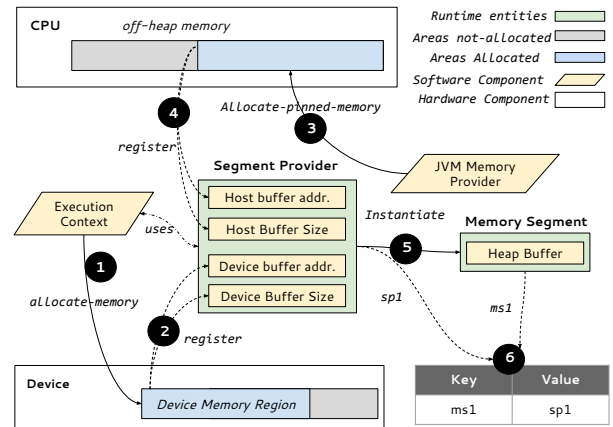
CPU

off-heap memory

Runtime entities

Areas not-allocated

Areas Allocated

Software Component

Hardware Component

4

Allocate-pinned-memory

3

register

Segment Provider

JVM Memory Provider

Host buffer addr.

Execution Context

uses

Host Buffer Size

Instantiate

Memory Segment

5

Heap Buffer

Device buffer addr.

1

Device Buffer Size

sp1

allocate-memory

ms1

2

register

6

Device

| Key | Value |
|---|---|
| ms1 | sp1 |

Device Memory Region